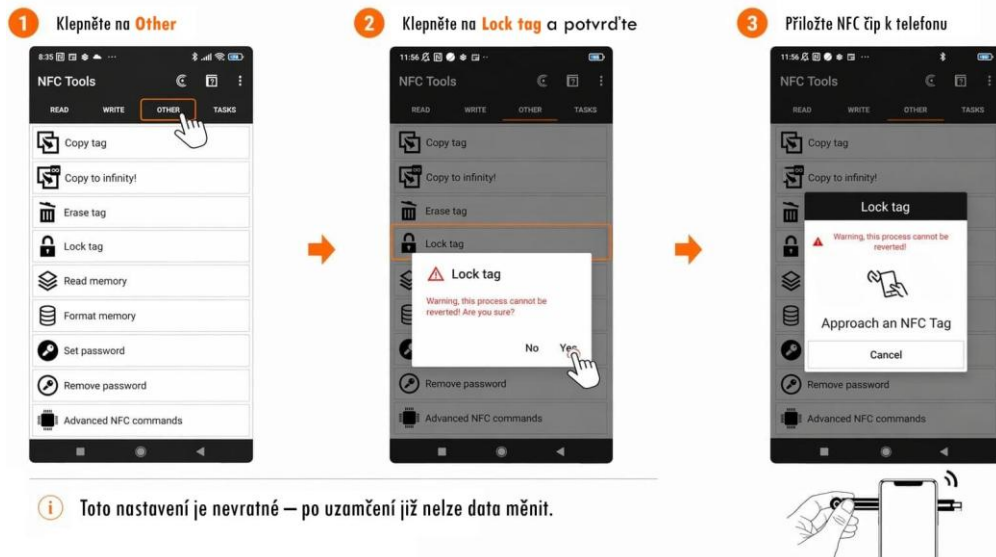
1 Klepněte na Other

8:35

NFC Tools

READ WRITE OTHER TASKS

Copy tag

Copy to infinity!

Erase tag

Lock tag

Read memory

Format memory

Set password

Remove password

Advanced NFC commands

2 Klepněte na Lock tag a potvrďte

11:56

NFC Tools

READ WRITE OTHER TASKS

Copy tag

Copy to infinity!

Erase tag

Lock tag

Lock tag

Warning, this process cannot be reverted! Are you sure?

No Yes

Remove password

Advanced NFC commands

3 Přiložte NFC čip k telefonu

11:56

NFC Tools

READ WRITE OTHER TASKS

Copy tag

Copy to infinity!

Lock tag

Warning, this process cannot be reverted!

Approach an NFC Tag

Cancel

Remove password

Advanced NFC commands

i Toto nastavení je nevratné – po uzamčení již nelze data měnit.